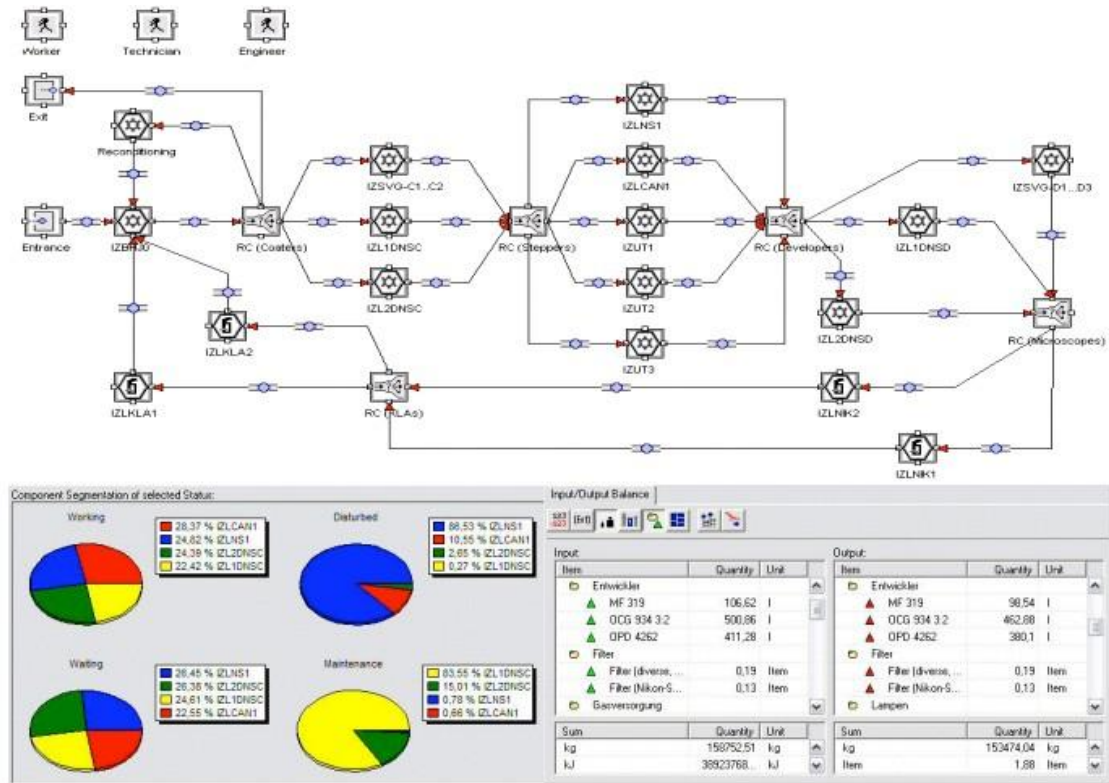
Worker
Technician
Engineer
Exit
Reconditioning
Entrance
IZBHJ0
RC (Coaters)
IZSVG-C1..C2
IZL1DNSC
IZL2DNSC
RC (Steppers)
IZLNS1
IZLCAN1
IZUT1
IZUT2
IZUT3
RC (Developers)
IZSVG-D1...D3
IZL1DNSD
IZL2DNSD
RC (Microscopes)
IZLKLA2
IZLKLA1
RC (KLAs)
IZLNIK2
IZLNIK1

Component Segmentation of selected Status:

Working
28,37 % IZLCAN1
24,82 % IZLNS1
24,39 % IZL2DNSC
22,42 % IZL1DNSC

Disturbed
86,53 % IZLNS1
10,55 % IZLCAN1
2,65 % IZL2DNSC
0,27 % IZL1DNSC

Waiting
26,45 % IZLNS1
26,38 % IZL2DNSC
24,61 % IZL1DNSC
22,55 % IZLCAN1

Maintenance
83,55 % IZL1DNSC
15,01 % IZL2DNSC
0,78 % IZLNS1
0,66 % IZLCAN1

Input/Output Balance

Input:
| Item | Quantity | Unit |
|---|---|---|
| Entwickler | | |
| MF 319 | 106,62 | l |
| OCG 934 3:2 | 500,86 | l |
| OPD 4262 | 411,28 | l |
| Filter | | |
| Filter (diverse, ... | 0,19 | Item |
| Filter (Nikon-S... | 0,13 | Item |
| Gasversorgung | | |

| Sum | Quantity | Unit |
|---|---|---|
| kg | 158752,51 | kg |
| kJ | 38923768... | kJ |

Output:
| Item | Quantity | Unit |
|---|---|---|
| Entwickler | | |
| MF 319 | 98,54 | l |
| OCG 934 3:2 | 462,88 | l |
| OPD 4262 | 380,1 | l |
| Filter | | |
| Filter (diverse, ... | 0,19 | Item |
| Filter (Nikon-S... | 0,13 | Item |
| Lampen | | |

| Sum | Quantity | Unit |
|---|---|---|
| kg | 153474,04 | kg |
| Item | 1,88 | Item |